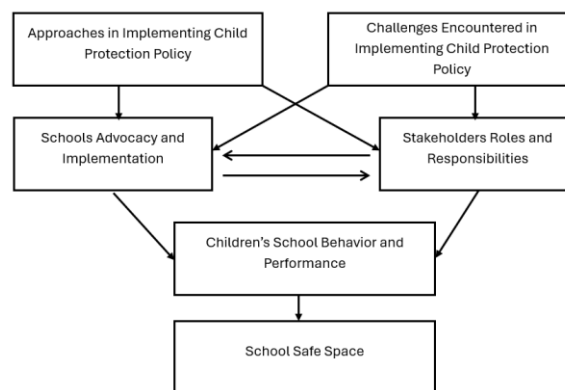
Approaches in Implementing Child Protection Policy

Challenges Encountered in Implementing Child Protection Policy

Schools Advocacy and Implementation

Stakeholders Roles and Responsibilities

Children's School Behavior and Performance

School Safe Space